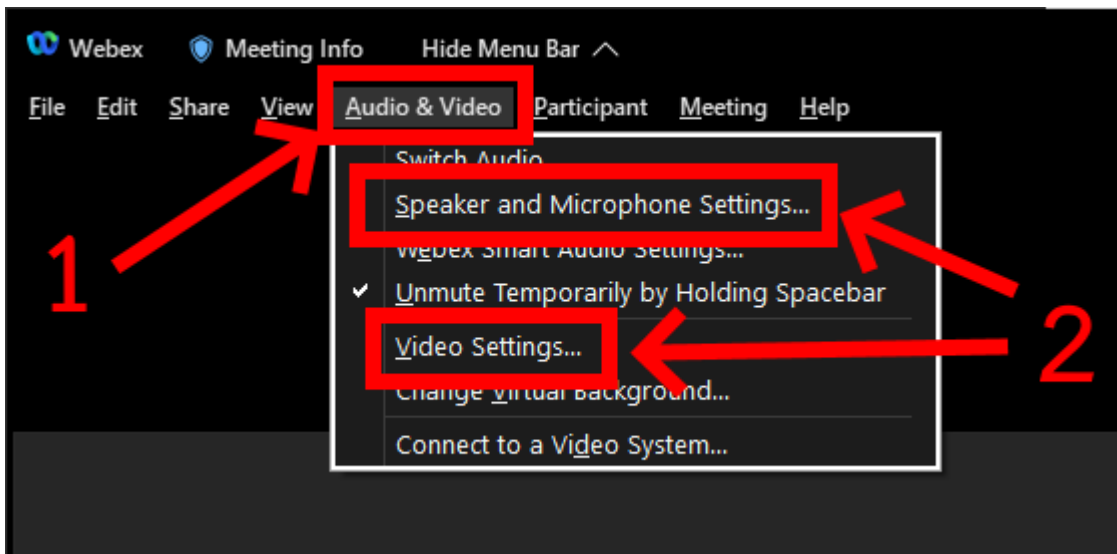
Webex Meeting Info Hide Menu Bar

File Edit Share View Audio & Video Participant Meeting Help

1

Switch Audio
Speaker and Microphone Settings...
Webex Smart Audio Settings...
Unmute Temporarily by Holding Spacebar
Video Settings...
Change Virtual Background...
Connect to a Video System...

2